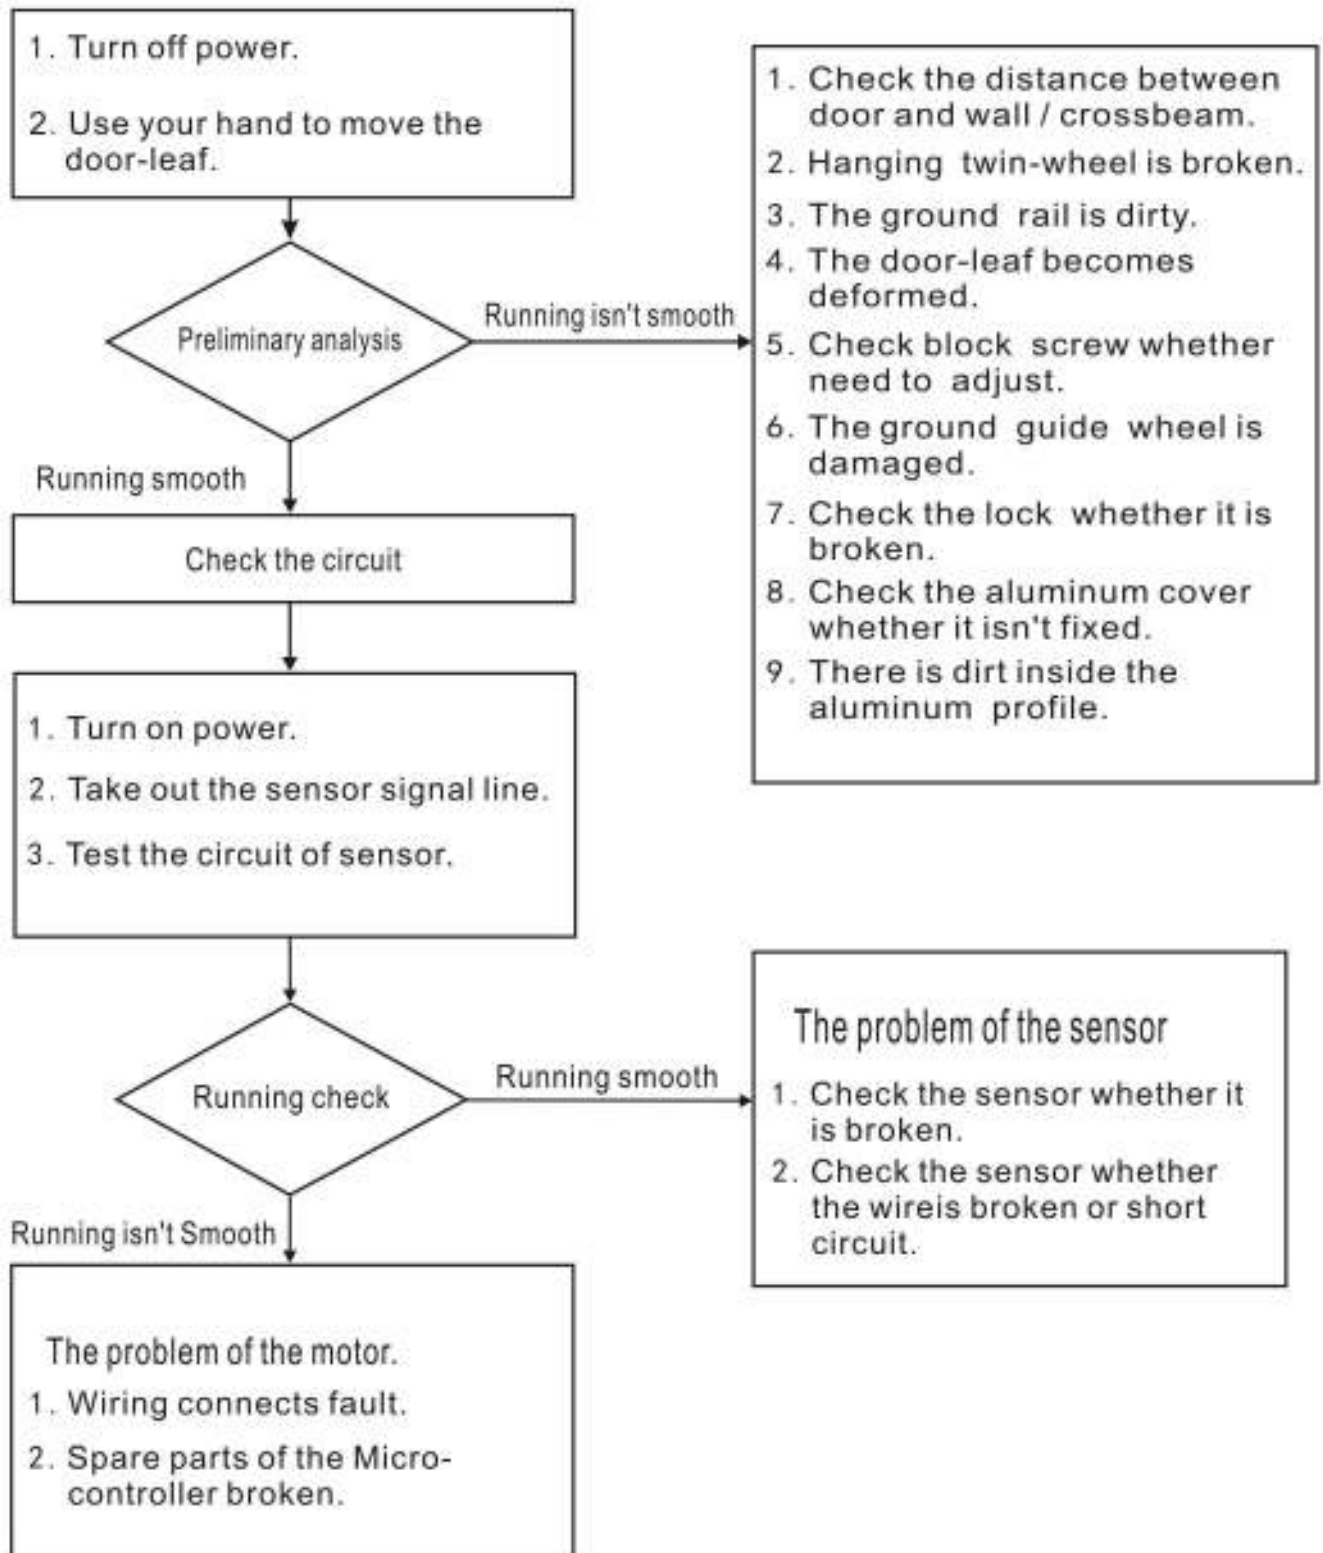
1. Turn off power.

2. Use your hand to move the door-leaf.

Preliminary analysis

Running isn't smooth

1. Check the distance between door and wall / crossbeam.
2. Hanging twin-wheel is broken.
3. The ground rail is dirty.
4. The door-leaf becomes deformed.
5. Check block screw whether need to adjust.
6. The ground guide wheel is damaged.
7. Check the lock whether it is broken.
8. Check the aluminum cover whether it isn't fixed.
9. There is dirt inside the aluminum profile.

Running smooth

Check the circuit

1. Turn on power.
2. Take out the sensor signal line.
3. Test the circuit of sensor.

Running check

Running smooth

The problem of the sensor
1. Check the sensor whether it is broken.
2. Check the sensor whether the wireis broken or short circuit.

Running isn't Smooth

The problem of the motor.
1. Wiring connects fault.
2. Spare parts of the Microcontroller broken.